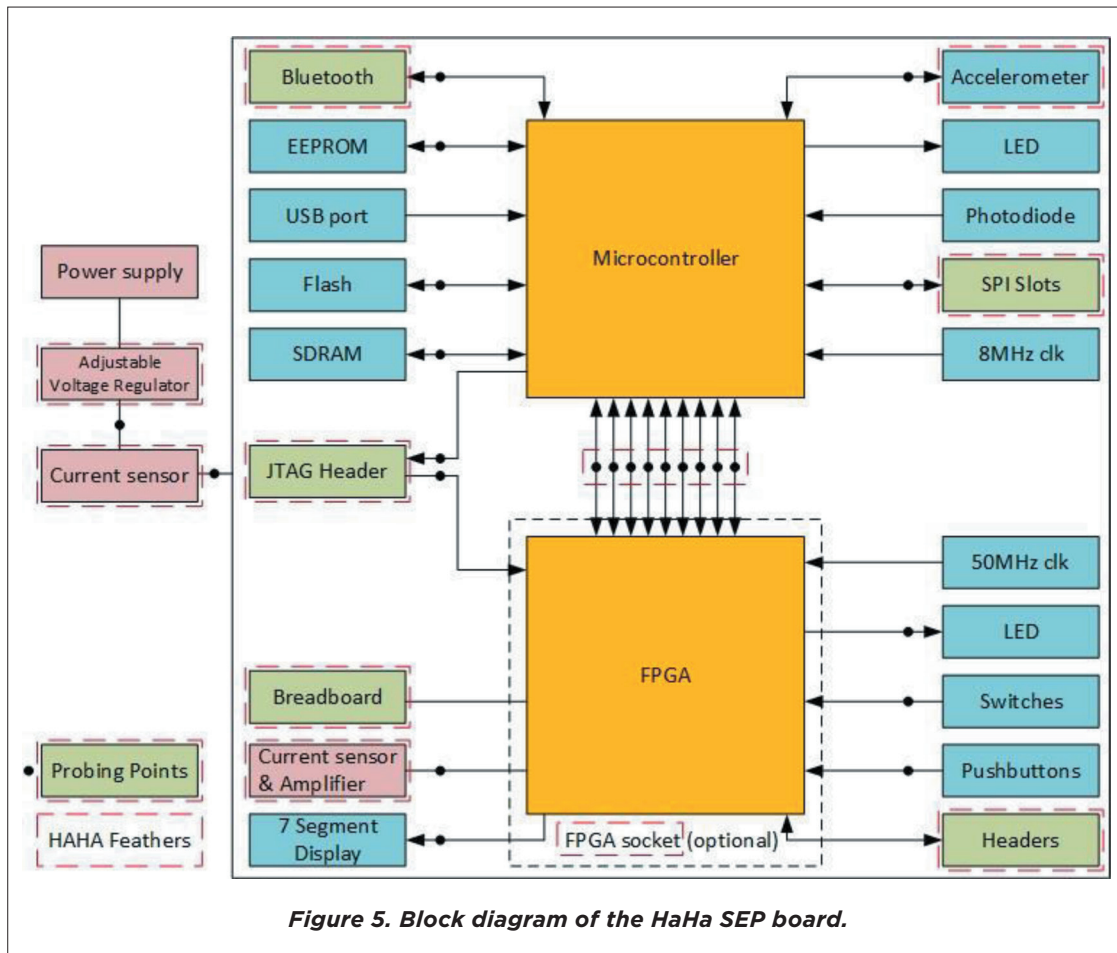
Bluetooth

EEPROM

USB port

Flash

SDRAM

Microcontroller

Accelerometer

LED

Photodiode

SPI Slots

8MHz clk

Power supply

Adjustable Voltage Regulator

Current sensor

JTAG Header

FPGA

50MHz clk

LED

Switches

Pushbuttons

Headers

Breadboard

Current sensor & Amplifier

7 Segment Display

FPGA socket (optional)

Probing Points

HAHA Feathers

Figure 5. Block diagram of the HaHa SEP board.